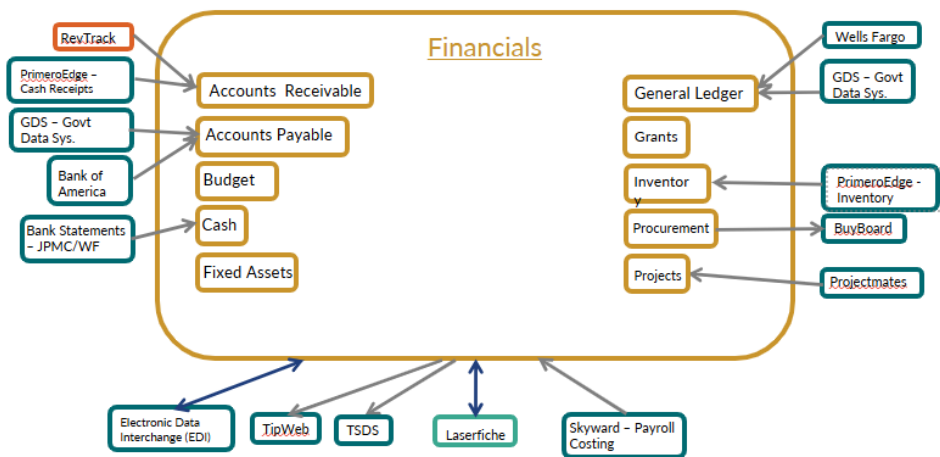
Financials

RevTrack

PrimeroEdge – Cash Receipts

GDS – Govt Data Sys.

Bank of America

Bank Statements – JPMC/WF

Accounts Receivable

Accounts Payable

Budget

Cash

Fixed Assets

Wells Fargo

GDS – Govt Data Sys.

General Ledger

Grants

Inventory

PrimeroEdge - Inventory

Procurement

BuyBoard

Projects

Projectmates

Electronic Data Interchange (EDI)

TipWeb

TSDS

Laserfiche

Skyward – Payroll Costing